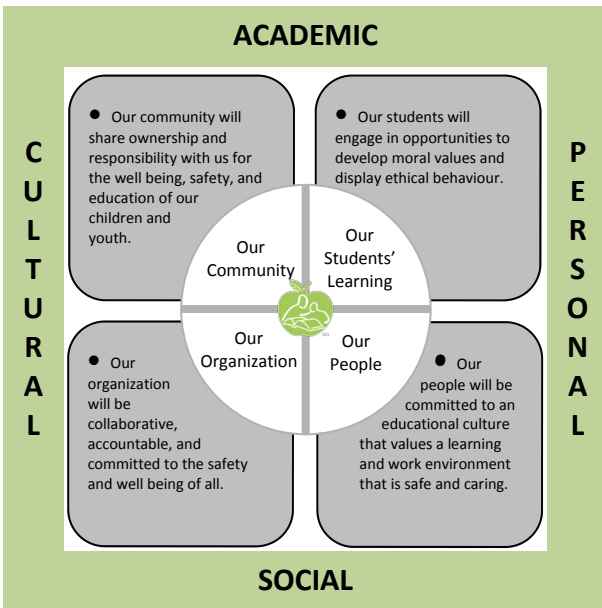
ACADEMIC

CULTURAL

PERSONAL

• Our community will share ownership and responsibility with us for the well being, safety, and education of our children and youth.

• Our students will engage in opportunities to develop moral values and display ethical behaviour.

Our Community

Our Students' Learning

Our Organization

Our People

• Our organization will be collaborative, accountable, and committed to the safety and well being of all.

• Our people will be committed to an educational culture that values a learning and work environment that is safe and caring.

SOCIAL